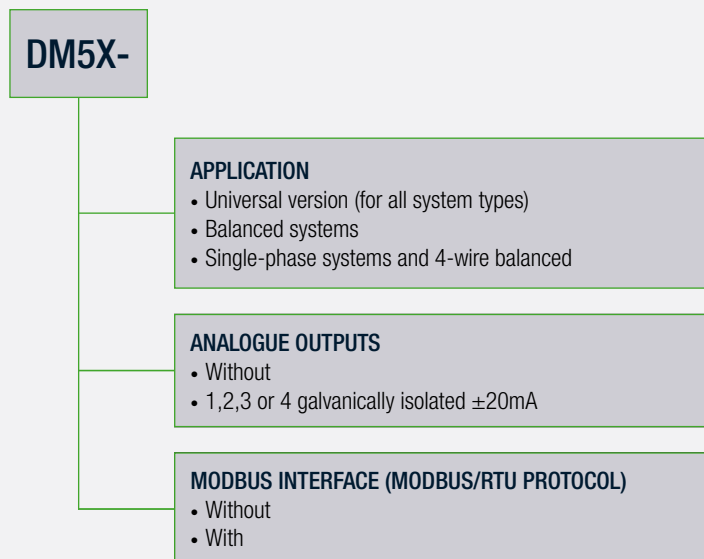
DM5X-

APPLICATION
• Universal version (for all system types)
• Balanced systems
• Single-phase systems and 4-wire balanced

ANALOGUE OUTPUTS
• Without
• 1,2,3 or 4 galvanically isolated ±20mA

MODBUS INTERFACE (MODBUS/RTU PROTOCOL)
• Without
• With